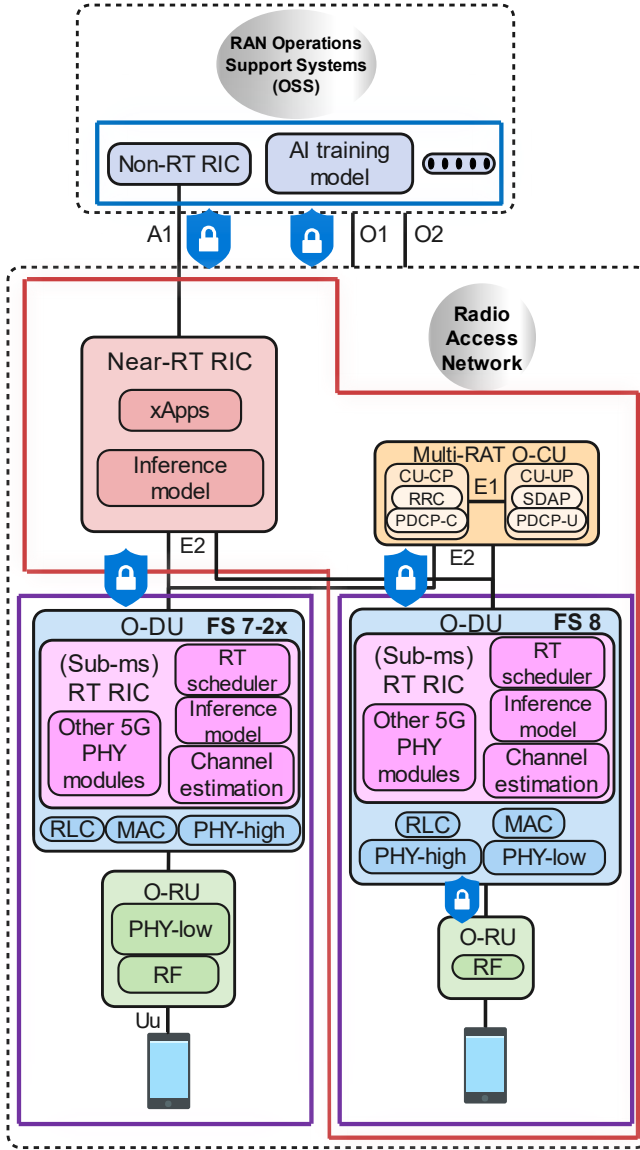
RAN Operations Support Systems (OSS)

Non-RT RIC

AI training model

A1

O1

O2

Radio Access Network

Near-RT RIC

xApps

Inference model

E2

Multi-RAT O-CU

CU-CP

RRC

PDCP-C

E1

CU-UP

SDAP

PDCP-U

E2

O-DU FS 7-2x

(Sub-ms) RT RIC

RT scheduler

Inference model

Other 5G PHY modules

Channel estimation

RLC

MAC

PHY-high

O-RU

PHY-low

RF

Uu

O-DU FS 8

(Sub-ms) RT RIC

RT scheduler

Inference model

Other 5G PHY modules

Channel estimation

RLC

MAC

PHY-high

PHY-low

O-RU

RF